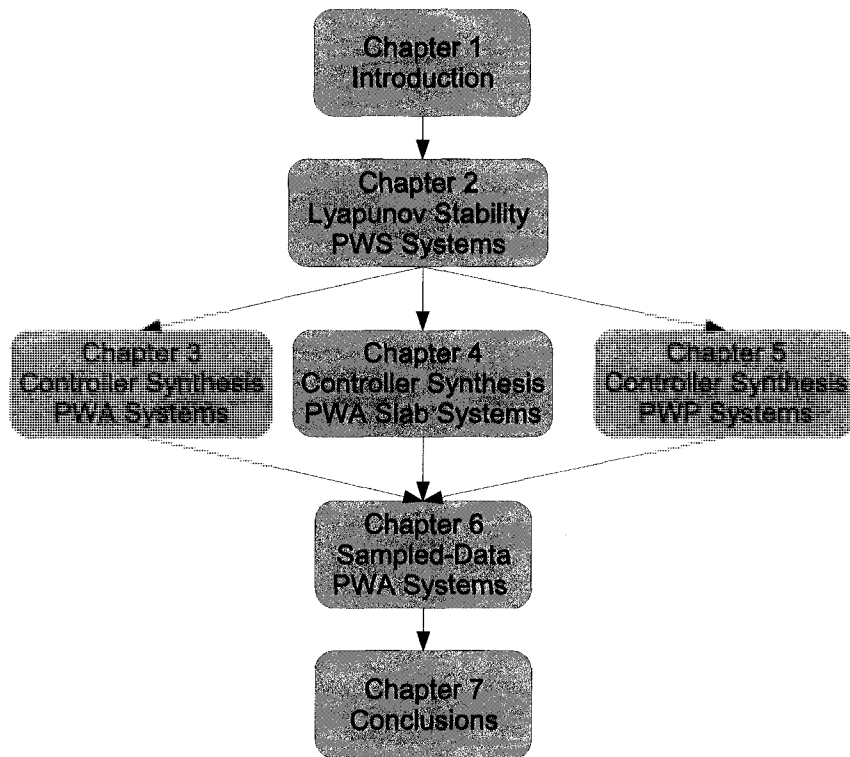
Chapter 1
Introduction

Chapter 2
Lyapunov Stability
PWS Systems

Chapter 3
Controller Synthesis
PWA Systems

Chapter 4
Controller Synthesis
PWA Slab Systems

Chapter 5
Controller Synthesis
PWP Systems

Chapter 6
Sampled-Data
PWA Systems

Chapter 7
Conclusions